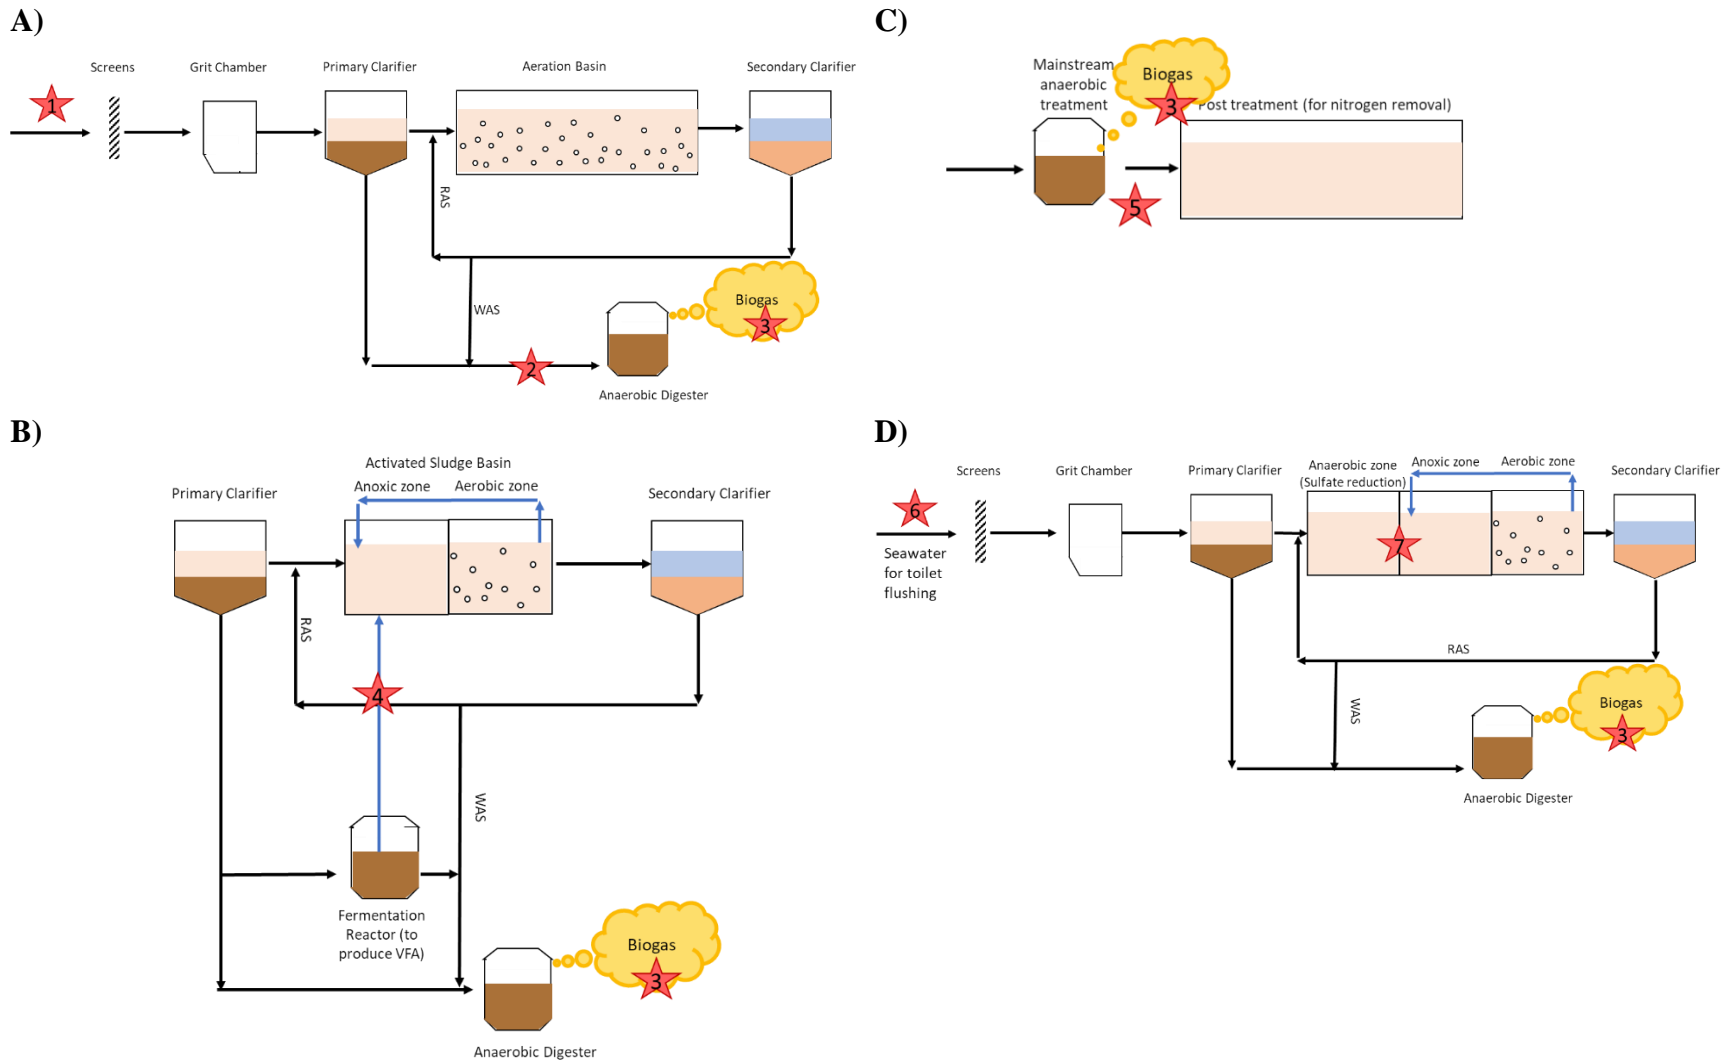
A)

1

Screens

Grit Chamber

Primary Clarifier

Aeration Basin

Secondary Clarifier

RAS

WAS

2

Biogas

3

Anaerobic Digester

C)

Mainstream anaerobic treatment

Biogas

3

Post treatment (for nitrogen removal)

5

B)

Activated Sludge Basin

Primary Clarifier

Anoxic zone

Aerobic zone

Secondary Clarifier

RAS

4

WAS

Fermentation Reactor (to produce VFA)

Biogas

3

Anaerobic Digester

D)

6

Seawater for toilet flushing

Screens

Grit Chamber

Primary Clarifier

Anaerobic zone (Sulfate reduction)

Anoxic zone

Aerobic zone

Secondary Clarifier

7

RAS

WAS

Biogas

3

Anaerobic Digester